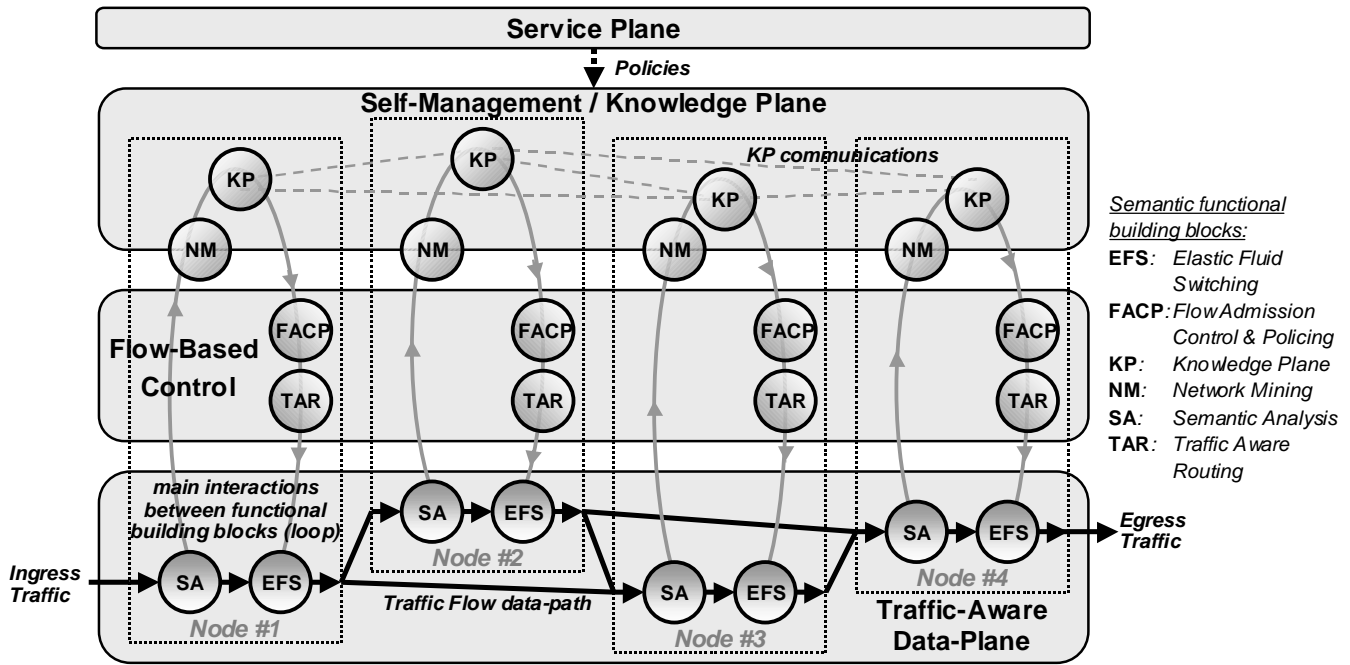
Service Plane

Policies

Self-Management / Knowledge Plane

KP communications

KP

NM

KP

NM

KP

NM

KP

NM

Flow-Based Control

FACP

TAR

FACP

TAR

FACP

TAR

FACP

TAR

main interactions between functional building blocks (loop)

SA

EFS

Node #2

Ingress Traffic

SA

EFS

Node #1

Traffic Flow data-path

SA

EFS

Node #3

SA

EFS

Node #4

Egress Traffic

Traffic-Aware Data-Plane

Semantic functional building blocks:

EFS: Elastic Fluid Switching

FACP: Flow Admission Control & Policing

KP: Knowledge Plane

NM: Network Mining

SA: Semantic Analysis

TAR: Traffic Aware Routing